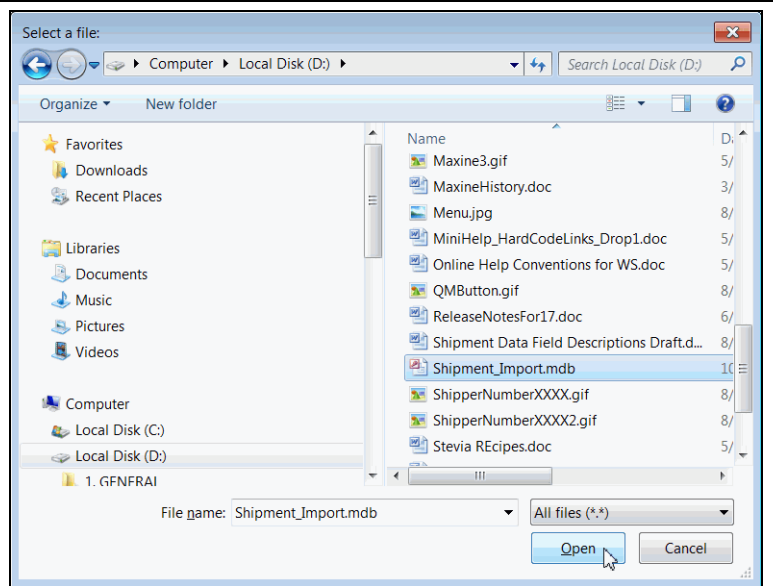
Select a file:

Computer ▸ Local Disk (D:) ▸

Search Local Disk (D:)

Organize ▾ New folder

Favorites
Downloads
Recent Places

Libraries
Documents
Music
Pictures
Videos

Computer
Local Disk (C:)
Local Disk (D:)
1. GENERAL

| Name | D. |
|---|---|
| Maxine3.gif | 5/ |
| MaxineHistory.doc | 3/ |
| Menu.jpg | 8/ |
| MiniHelp_HardCodeLinks_Drop1.doc | 6/ |
| Online Help Conventions for WS.doc | 5/ |
| QMButton.gif | 8/ |
| ReleaseNotesFor17.doc | 6/ |
| Shipment Data Field Descriptions Draft.d... | 8/ |
| Shipment_Import.mdb | 10 |
| ShipperNumberXXXX.gif | 8/ |
| ShipperNumberXXXX2.gif | 8/ |
| Stevia REcipes.doc | 5/ |

File name: Shipment_Import.mdb

All files (*.*)

Open Cancel